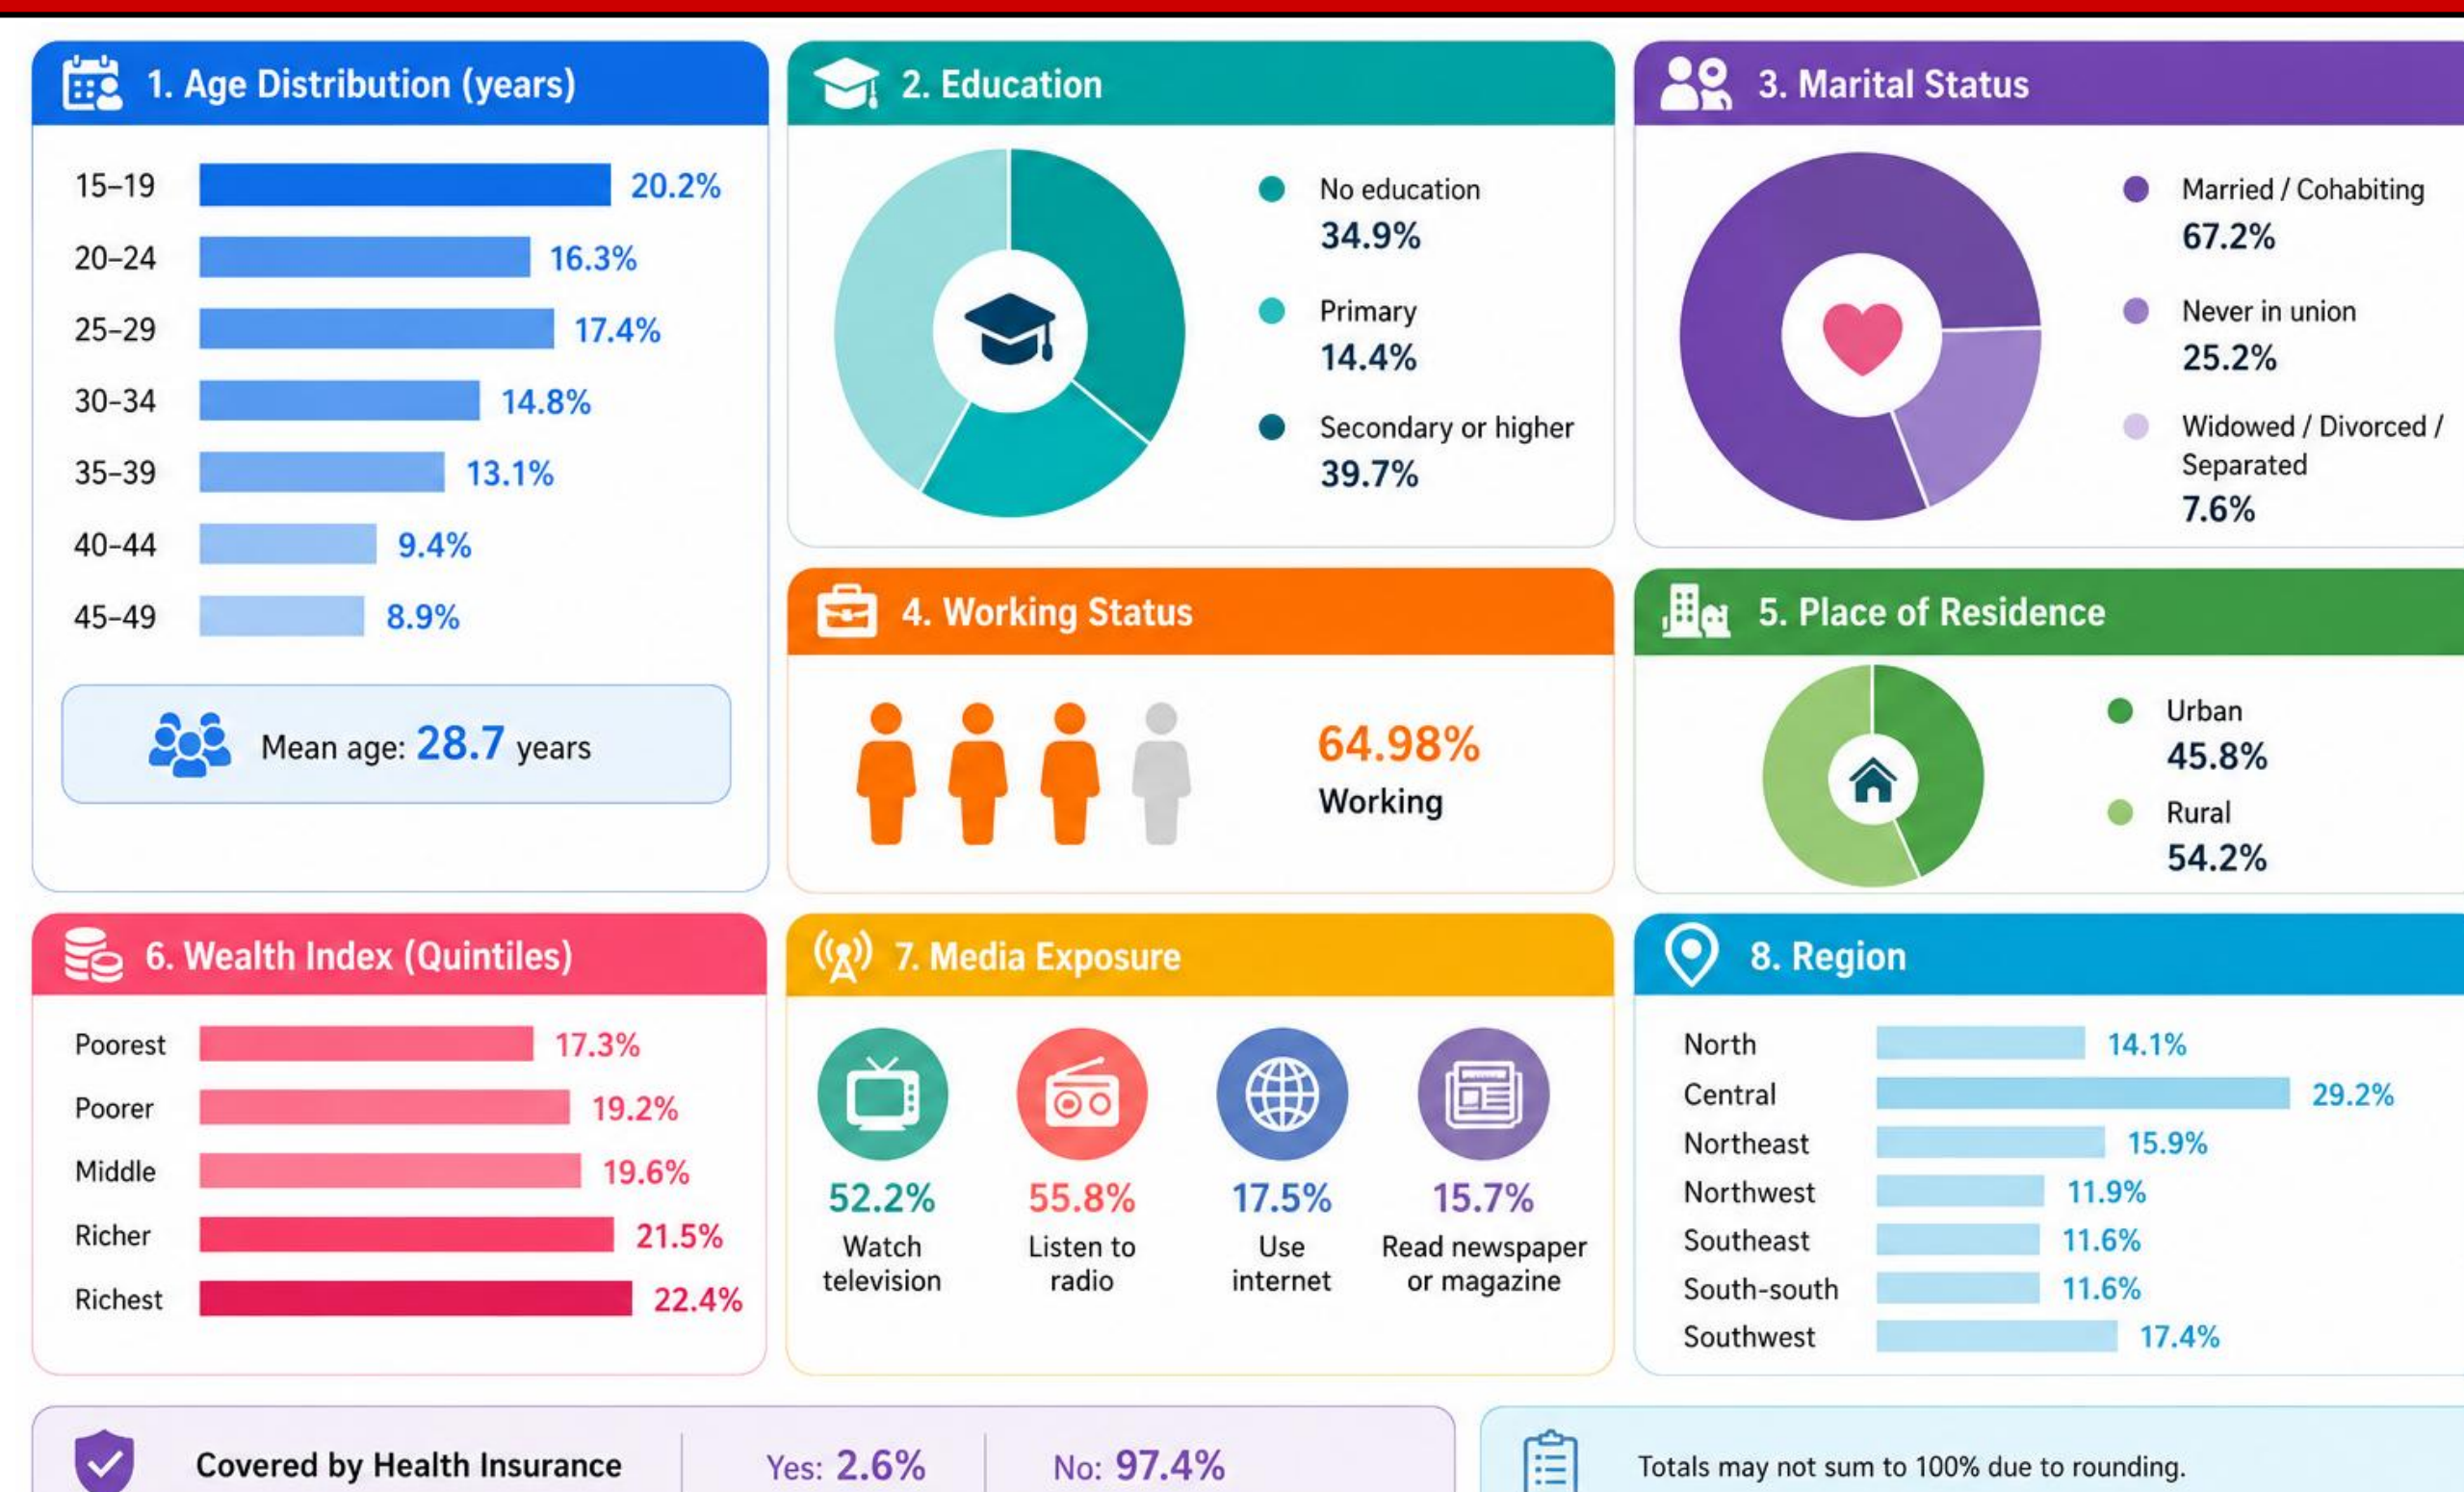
1. Age Distribution (years)

15–19 20.2%
20–24 16.3%
25–29 17.4%
30–34 14.8%
35–39 13.1%
40–44 9.4%
45–49 8.9%

Mean age: 28.7 years

2. Education

No education 34.9%
Primary 14.4%
Secondary or higher 39.7%

3. Marital Status

Married / Cohabiting 67.2%
Never in union 25.2%
Widowed / Divorced / Separated 7.6%

4. Working Status

64.98% Working

5. Place of Residence

Urban 45.8%
Rural 54.2%

6. Wealth Index (Quintiles)

Poorest 17.3%
Poorer 19.2%
Middle 19.6%
Richer 21.5%
Richest 22.4%

7. Media Exposure

52.2% Watch television
55.8% Listen to radio
17.5% Use internet
15.7% Read newspaper or magazine

8. Region

North 14.1%
Central 29.2%
Northeast 15.9%
Northwest 11.9%
Southeast 11.6%
South-south 11.6%
Southwest 17.4%

Covered by Health Insurance Yes: 2.6% No: 97.4%

Totals may not sum to 100% due to rounding.